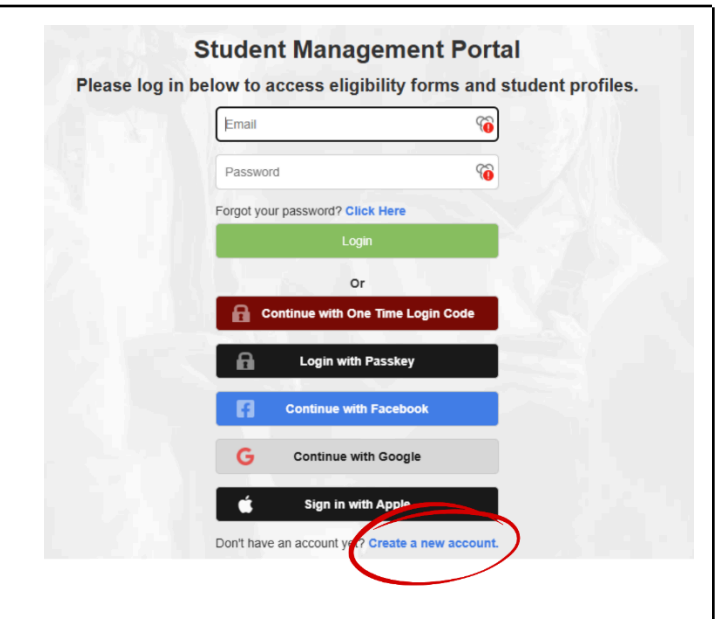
Student Management Portal

Please log in below to access eligibility forms and student profiles.

Email

Password

Forgot your password? Click Here

Login

Or

Continue with One Time Login Code

Login with Passkey

Continue with Facebook

Continue with Google

Sign in with Apple

Don't have an account yet? Create a new account.